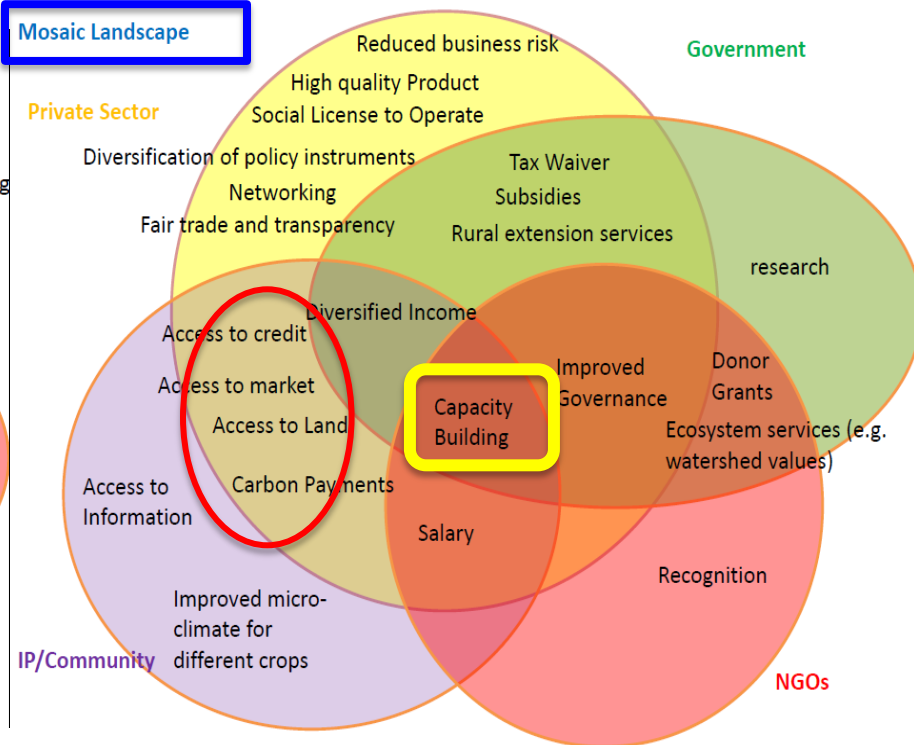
Mosaic Landscape

Private Sector

Government

Reduced business risk
High quality Product
Social License to Operate
Diversification of policy instruments
Networking
Fair trade and transparency

Tax Waiver
Subsidies
Rural extension services

research

Diversified Income

Access to credit
Access to market
Access to Land
Carbon Payments

Capacity Building

Improved Governance

Donor Grants
Ecosystem services (e.g. watershed values)

Access to Information

Salary

Recognition

Improved micro-climate for different crops

IP/Community

NGOs